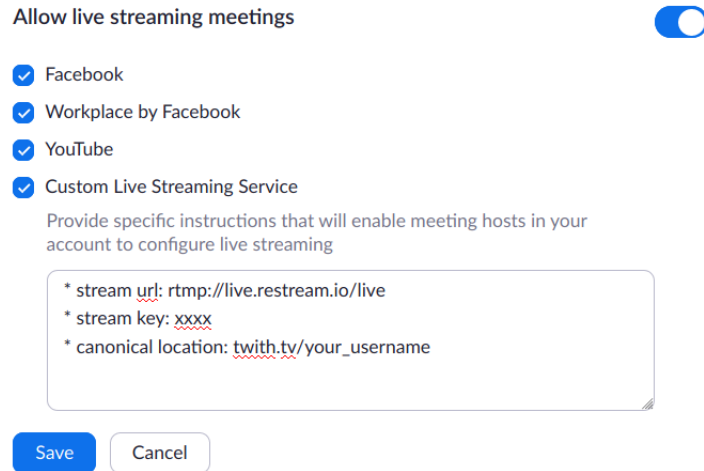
Allow live streaming meetings

Facebook

Workplace by Facebook

YouTube

Custom Live Streaming Service

Provide specific instructions that will enable meeting hosts in your account to configure live streaming

* stream url: rtmp://live.restream.io/live
* stream key: xxxx
* canonical location: twith.tv/your_username

Save Cancel